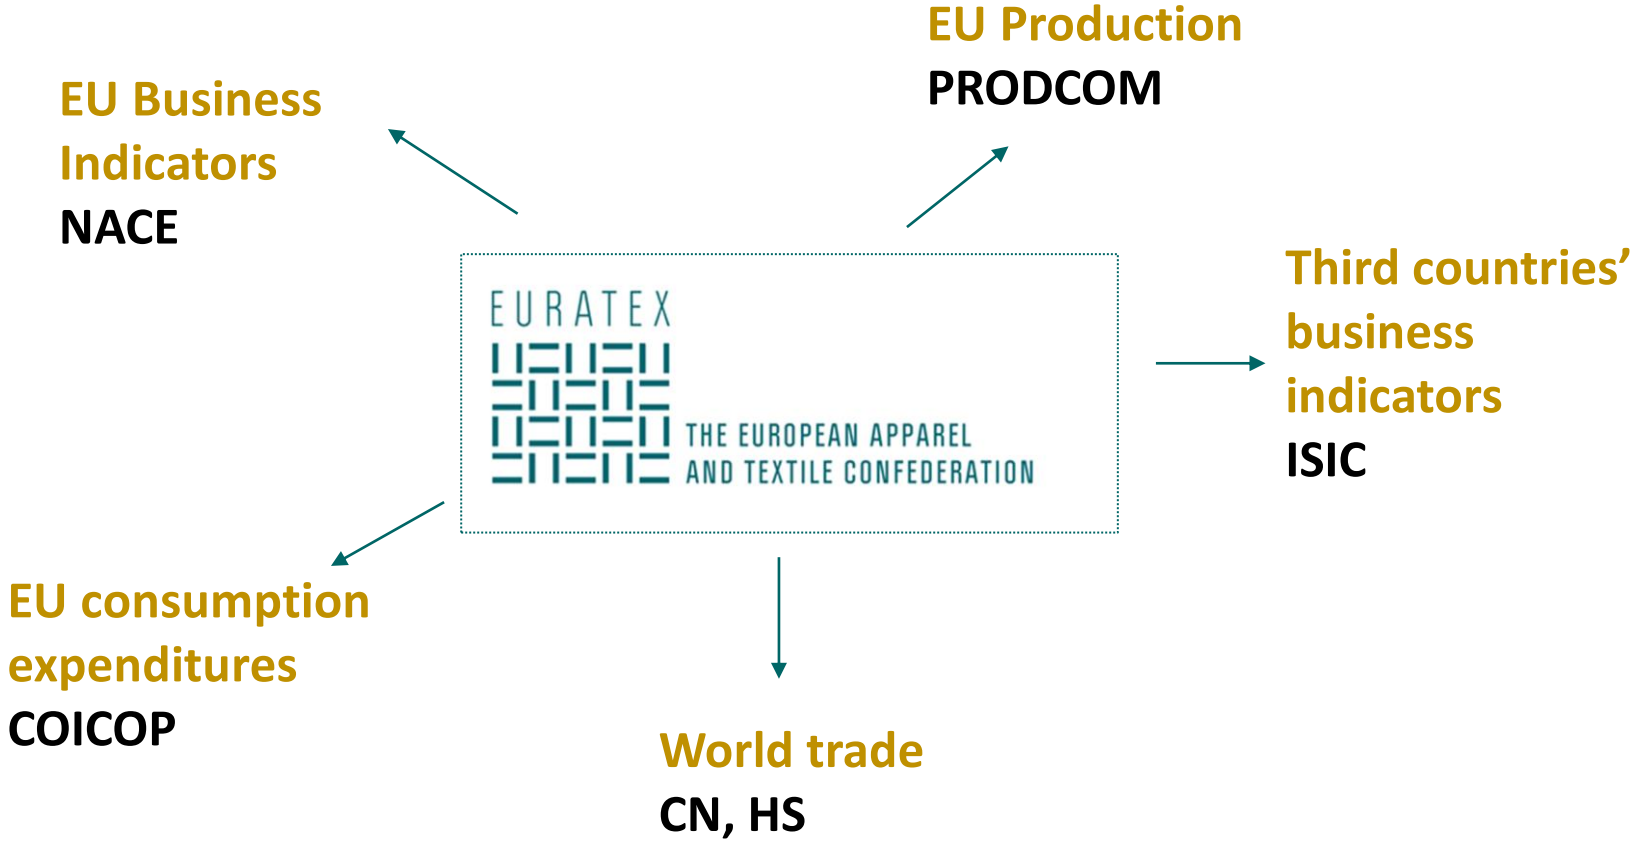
EU Production
PRODCOM

EU Business Indicators
NACE

EURATEX
THE EUROPEAN APPAREL AND TEXTILE CONFEDERATION

Third countries' business indicators
ISIC

EU consumption expenditures
COICOP

World trade
CN, HS